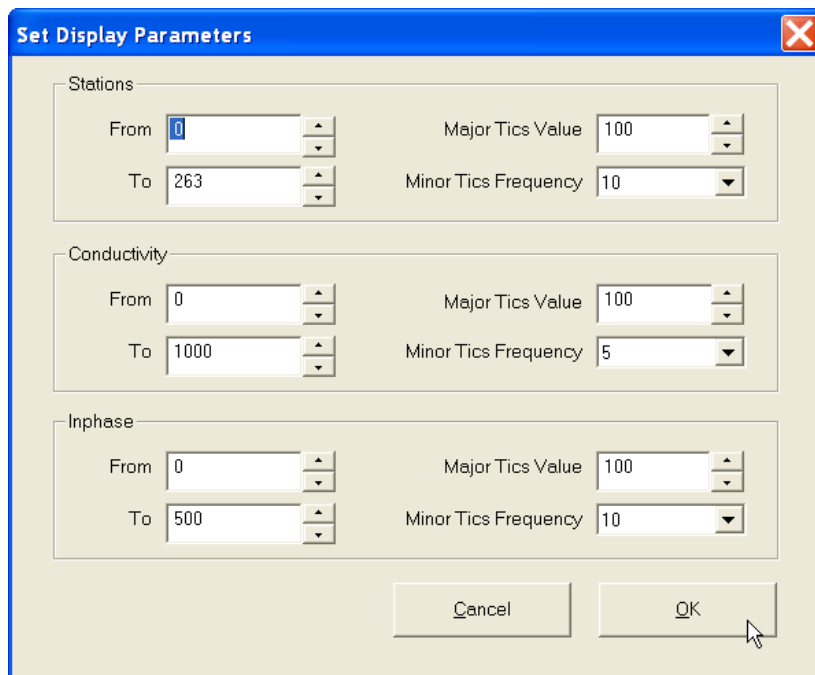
Set Display Parameters

Stations

From 0

To 263

Major Tics Value 100

Minor Tics Frequency 10

Conductivity

From 0

To 1000

Major Tics Value 100

Minor Tics Frequency 5

Inphase

From 0

To 500

Major Tics Value 100

Minor Tics Frequency 10

Cancel

OK